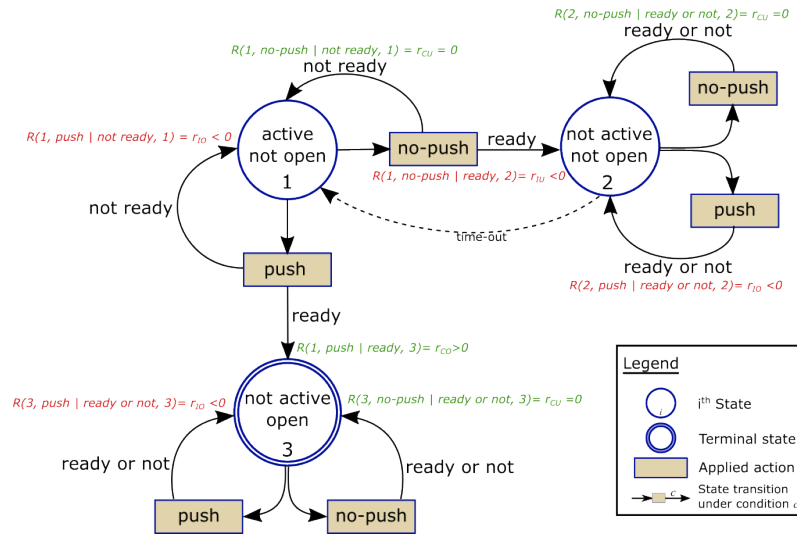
R(2, no-push | ready or not, 2)= $r_{CU}$ =0

ready or not

no-push

R(1, no-push | not ready, 1) = $r_{CU}$ = 0

not ready

active not open 1

R(1, push | not ready, 1) = $r_{IO}$ < 0

no-push

ready

not active not open 2

R(1, no-push | ready, 2)= $r_{IU}$ <0

not ready

push

time-out

push

ready or not

R(2, push | ready or not, 2)= $r_{IO}$ <0

ready

R(1, push | ready, 3)= $r_{CO}$>0

R(3, push | ready or not, 3)= $r_{IO}$ <0

not active open 3

R(3, no-push | ready or not, 3)= $r_{CU}$ =0

ready or not

ready or not

push

no-push

Legend

i

i$^{th}$ State

Terminal state

Applied action

c

State transition under condition